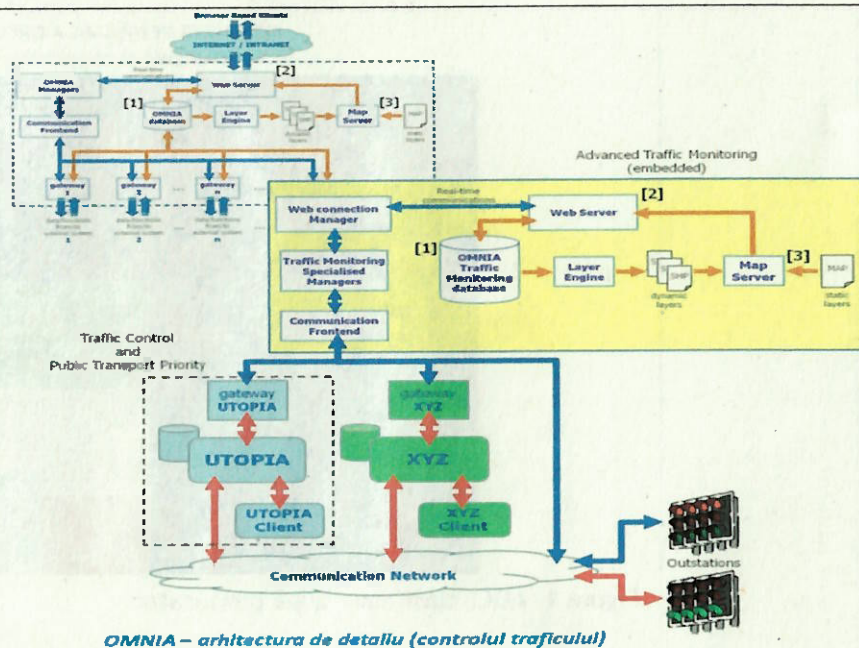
Browser Based Clients

INTERNET / INTRANET

OMNIA Managers

Real-time communications

[2]

Web Server

[1]

Communication Frontend

OMNIA database

Layer Engine

dynamic layers

Map Server

[3]

static layers

gateway 1

gateway 2

gateway n

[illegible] 1

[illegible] 2

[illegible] n

Advanced Traffic Monitoring (embedded)

Web connection Manager

Real-time communications

Web Server

[2]

Traffic Monitoring Specialised Managers

[1]

OMNIA Traffic Monitoring database

Layer Engine

SHP

SHP

Map Server

[3]

MAP

dynamic layers

static layers

Communication Frontend

Traffic Control and Public Transport Priority

gateway UTOPIA

UTOPIA

UTOPIA Client

gateway XYZ

XYZ

XYZ Client

Communication Network

Outstations

OMNIA – arhitectura de detaliu (controlul traficului)